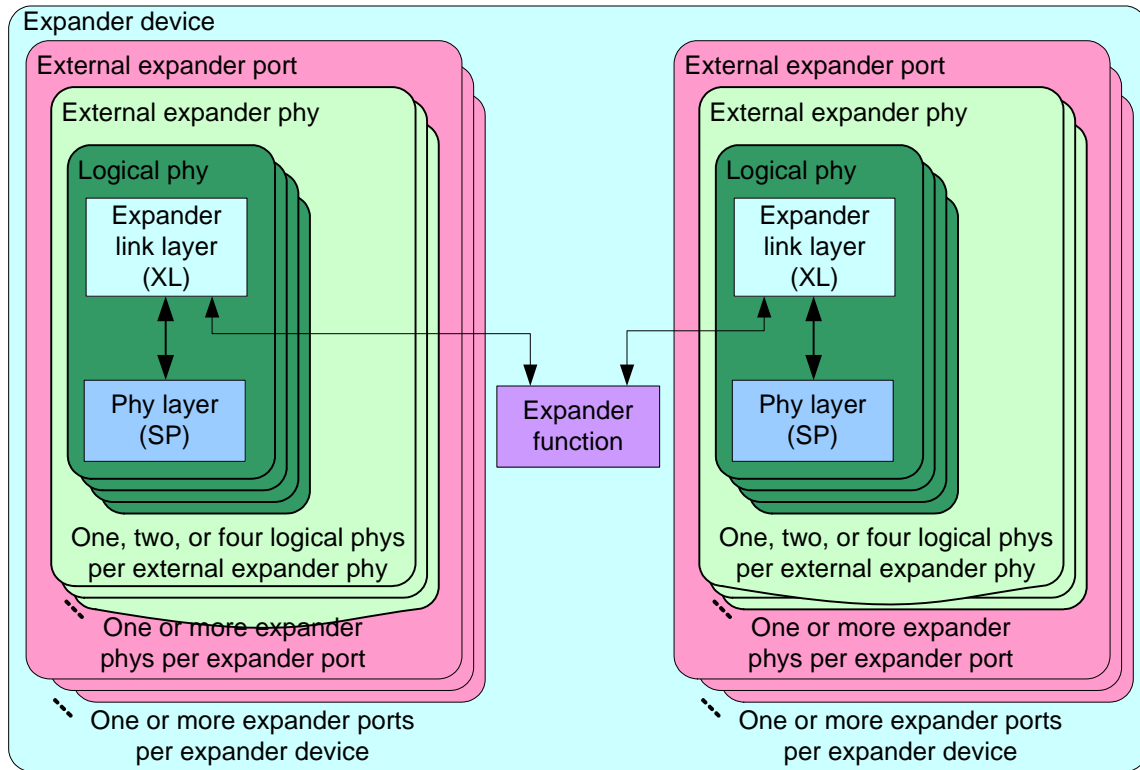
Expander device

External expander port

External expander phy

Logical phy

Expander link layer (XL)

Phy layer (SP)

One, two, or four logical phys per external expander phy

One or more expander phys per expander port

One or more expander ports per expander device

Expander function

External expander port

External expander phy

Logical phy

Expander link layer (XL)

Phy layer (SP)

One, two, or four logical phys per external expander phy

One or more expander phys per expander port

One or more expander ports per expander device